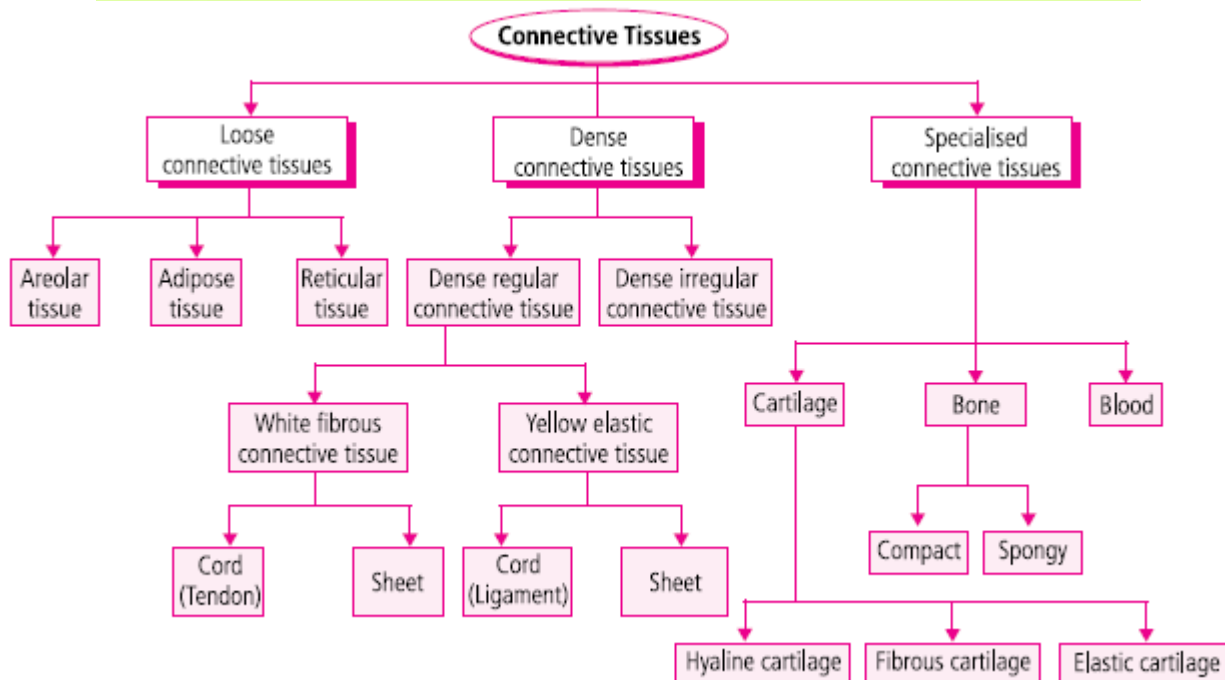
Connective Tissues

Loose connective tissues

Dense connective tissues

Specialised connective tissues

Areolar tissue

Adipose tissue

Reticular tissue

Dense regular connective tissue

Dense irregular connective tissue

White fibrous connective tissue

Yellow elastic connective tissue

Cord (Tendon)

Sheet

Cord (Ligament)

Sheet

Cartilage

Bone

Blood

Compact

Spongy

Hyaline cartilage

Fibrous cartilage

Elastic cartilage